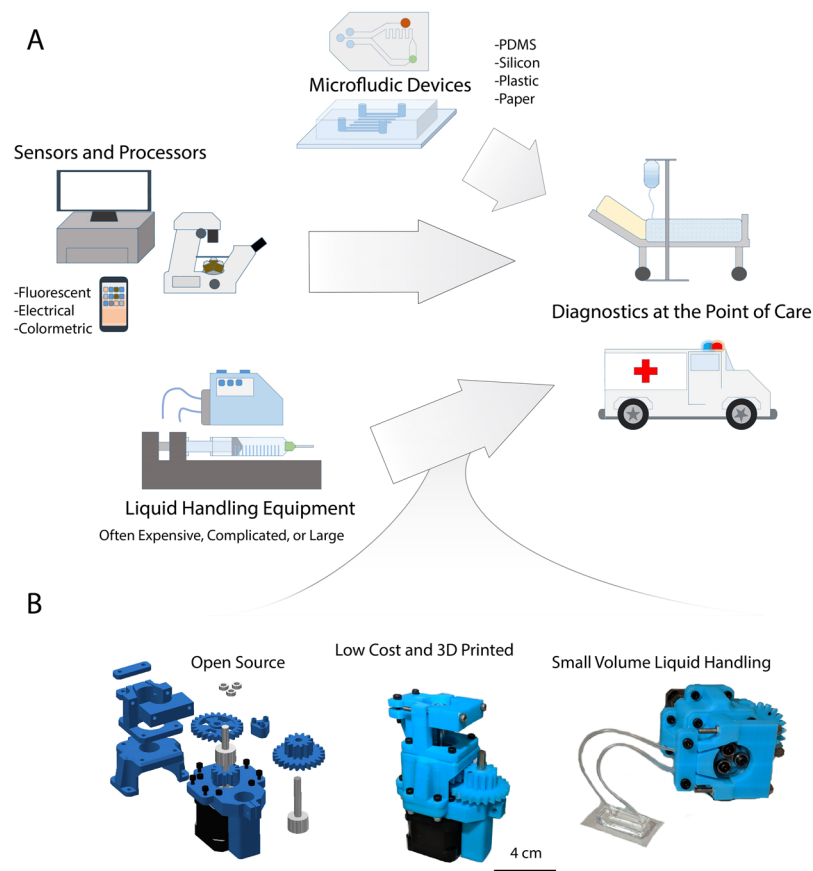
A

Microfludic Devices

-PDMS
-Silicon
-Plastic
-Paper

Sensors and Processors

-Fluorescent
-Electrical
-Colormetric

Diagnostics at the Point of Care

Liquid Handling Equipment
Often Expensive, Complicated, or Large

B

Open Source

Low Cost and 3D Printed

Small Volume Liquid Handling

4 cm